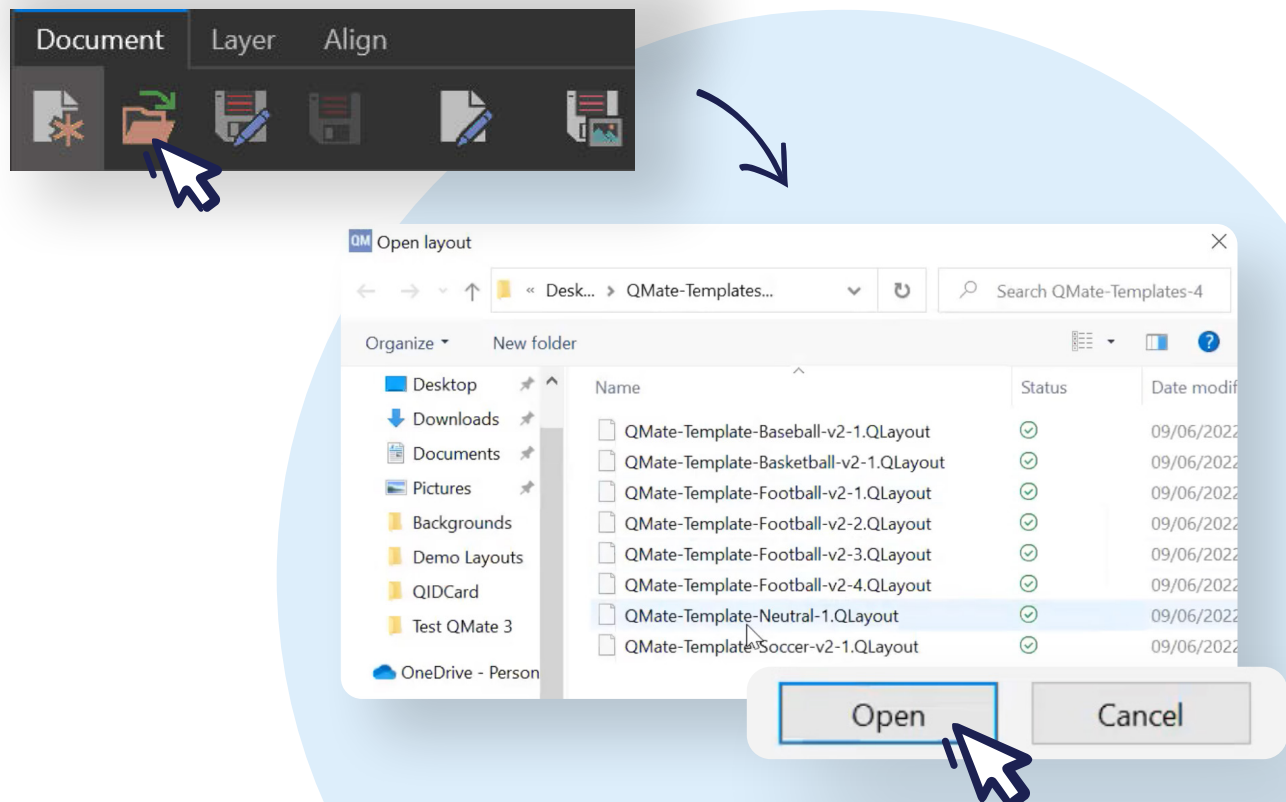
Document Layer Align

QM Open layout

« Desk... > QMate-Templates...

Search QMate-Templates-4

Organize ▾ New folder

Desktop
Downloads
Documents
Pictures
Backgrounds
Demo Layouts
QIDCard
Test QMate 3
OneDrive - Person

| Name | Status | Date modif |
|---|---|---|
| QMate-Template-Baseball-v2-1.QLayout | | 09/06/2022 |
| QMate-Template-Basketball-v2-1.QLayout | | 09/06/2022 |
| QMate-Template-Football-v2-1.QLayout | | 09/06/2022 |
| QMate-Template-Football-v2-2.QLayout | | 09/06/2022 |
| QMate-Template-Football-v2-3.QLayout | | 09/06/2022 |
| QMate-Template-Football-v2-4.QLayout | | 09/06/2022 |
| QMate-Template-Neutral-1.QLayout | | 09/06/2022 |
| QMate-Template-Soccer-v2-1.QLayout | | 09/06/2022 |

Open Cancel